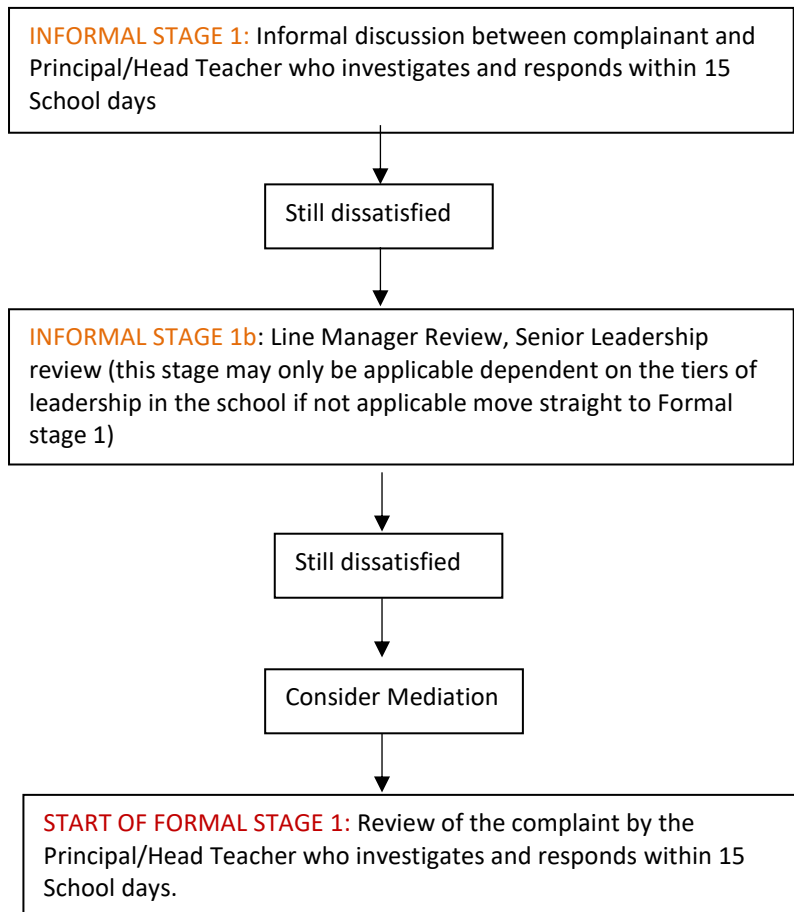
INFORMAL STAGE 1: Informal discussion between complainant and Principal/Head Teacher who investigates and responds within 15 School days

Still dissatisfied

INFORMAL STAGE 1b: Line Manager Review, Senior Leadership review (this stage may only be applicable dependent on the tiers of leadership in the school if not applicable move straight to Formal stage 1)

Still dissatisfied

Consider Mediation

START OF FORMAL STAGE 1: Review of the complaint by the Principal/Head Teacher who investigates and responds within 15 School days.